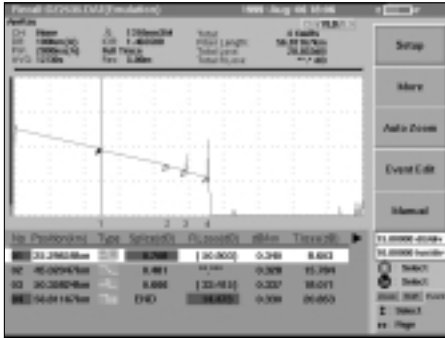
Setup

More

Auto Zoom

Event Edit

Manual

1 2 3 4

No. Position(km) Type Splice(dB) Return(dB) dB/km Total(dB)

01 20.29624km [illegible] [ 30.800] 0.349 8.682
02 40.00947km 0.461 0.329 15.284
03 50.33024km 0.000 [ 33.153] 0.337 18.011
04 54.01157km END 0.334 20.053

Select

Select

Page